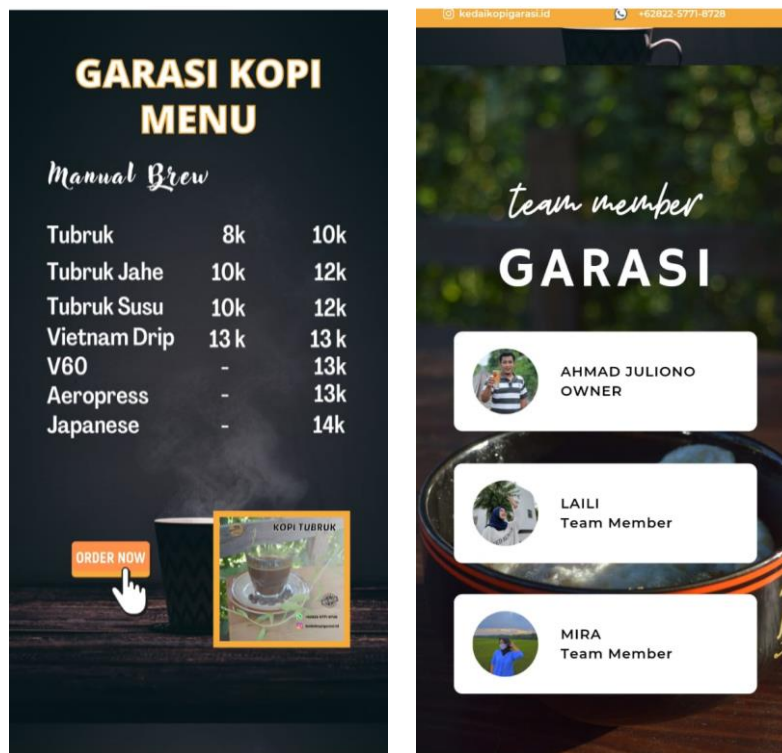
GARASI KOPI MENU

Manual Brew

| Tubruk | 8k | 10k |
|---|---|---|
| Tubruk Jahe | 10k | 12k |
| Tubruk Susu | 10k | 12k |
| Vietnam Drip | 13 k | 13 k |
| V60 | - | 13k |
| Aeropress | - | 13k |
| Japanese | - | 14k |

ORDER NOW

KOPI TUBRUK

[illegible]

kedaikopigarasi.id
+62822-5771-8728

team member

GARASI

AHMAD JULIONO
OWNER

LAILI
Team Member

MIRA
Team Member